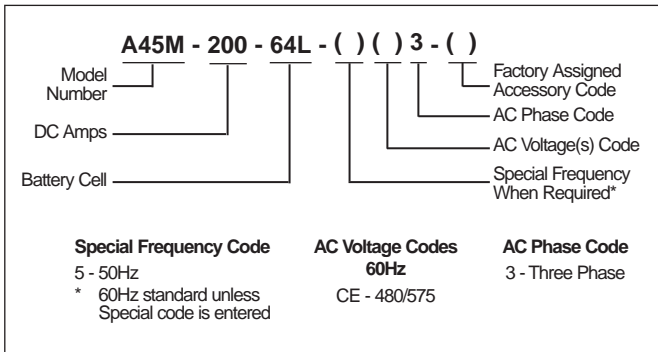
A45M - 200 - 64L - ( ) ( ) 3 - ( )

Model Number

DC Amps

Battery Cell

Factory Assigned Accessory Code

AC Phase Code

AC Voltage(s) Code

Special Frequency When Required*

**Special Frequency Code**
5 - 50Hz
* 60Hz standard unless Special code is entered

**AC Voltage Codes 60Hz**
CE - 480/575

**AC Phase Code**
3 - Three Phase